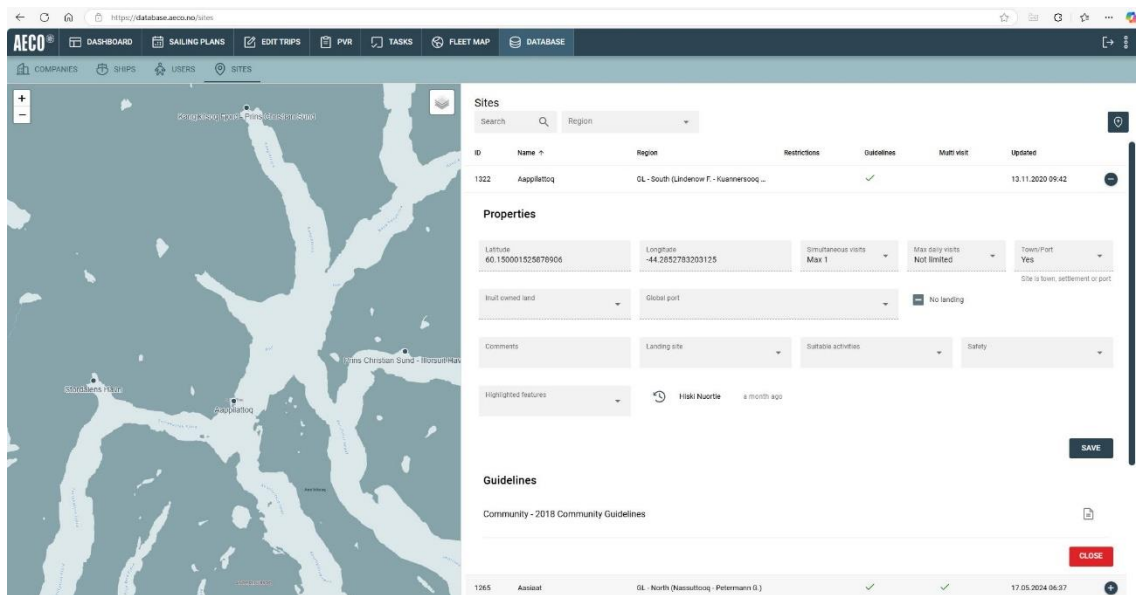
https://database.aeco.no/sites

AECO® DASHBOARD SAILING PLANS EDIT TRIPS PVR TASKS FLEET MAP DATABASE

COMPANIES SHIPS USERS SITES

+
−

Kangikitsoq East - Prins Christian Sund
Prins Christian Sund - Illorsuit Hav
Stordalens Havn
Aappilattoq

Sites

Search
Region

| ID | Name ↑ | Region | Restrictions | Guidelines | Multi visit | Updated |
|---|---|---|---|---|---|---|
| 1322 | Aappilattoq | GL - South (Lindenow F. - Kuannersooq ... | | ✓ | | 13.11.2020 09:42 |

Properties

Latitude
60.150001525878906

Longitude
-44.2852783203125

Simultaneous visits
Max 1

Max daily visits
Not limited

Town/Port
Yes
Site is town, settlement or port

Inuit owned land

Global port

No landing

Comments

Landing site

Suitable activities

Safety

Highlighted features

Hiski Nuortie a month ago

SAVE

Guidelines

Community - 2018 Community Guidelines

CLOSE

| 1265 | Aasiaat | GL - North (Nassuttooq - Petermann G.) | | ✓ | ✓ | 17.05.2024 06:37 |